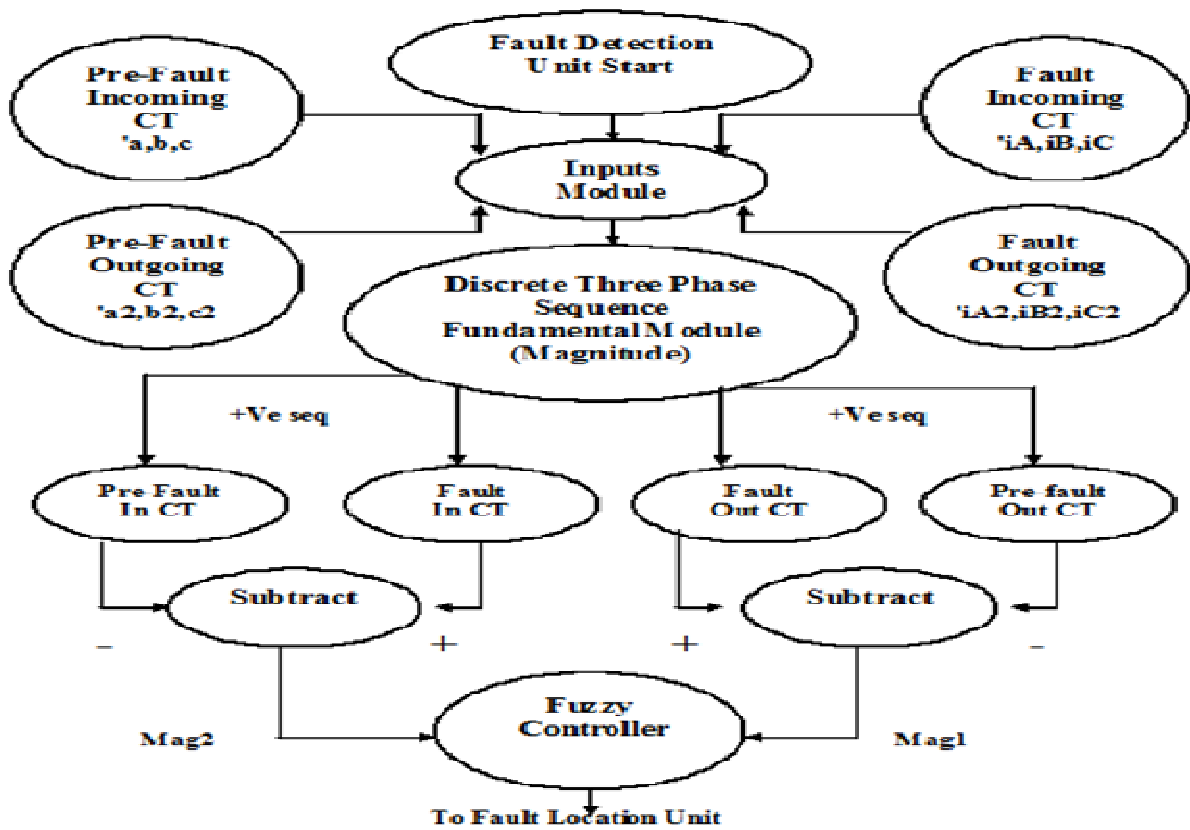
Fault Detection Unit Start

Pre-Fault Incoming CT 'a,b,c

Fault Incoming CT 'iA, iB, iC

Inputs Module

Pre-Fault Outgoing CT 'a2,b2,c2

Fault Outgoing CT 'iA2,iB2,iC2

Discrete Three Phase Sequence Fundamental Module (Magnitude)

+Ve seq

+Ve seq

Pre-Fault In CT

Fault In CT

Fault Out CT

Pre-fault Out CT

Subtract

Subtract

-

+

+

-

Mag2

Fuzzy Controller

Mag1

To Fault Location Unit